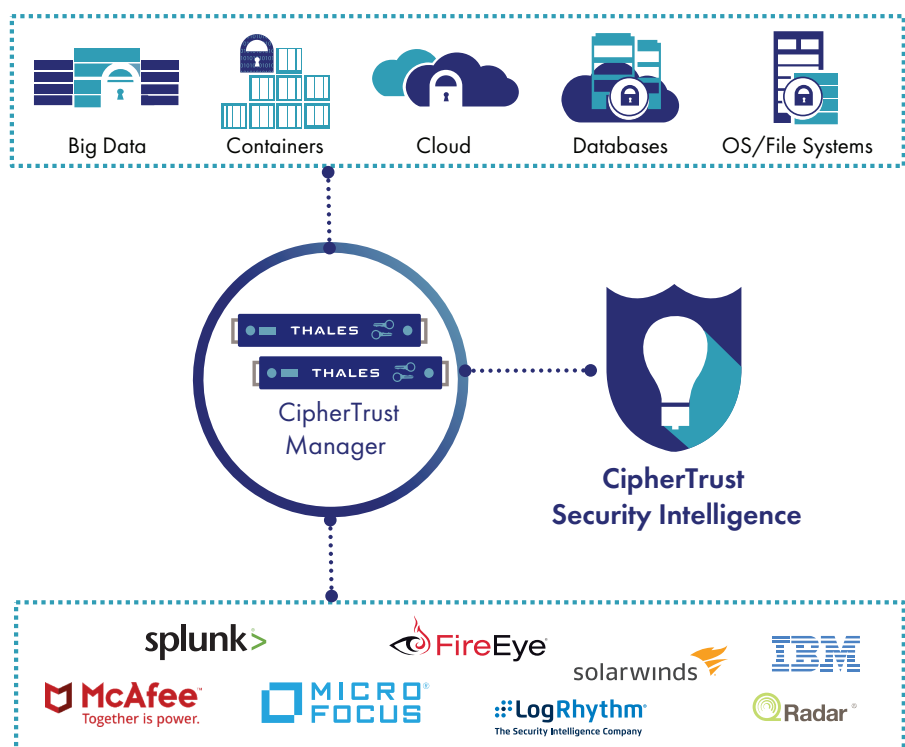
Big Data
Containers
Cloud
Databases
OS/File Systems

THALES
THALES
CipherTrust Manager

CipherTrust Security Intelligence

splunk>
FireEye
solarwinds
IBM
McAfee
Together is power.
MICRO FOCUS
LogRhythm
The Security Intelligence Company
QRadar